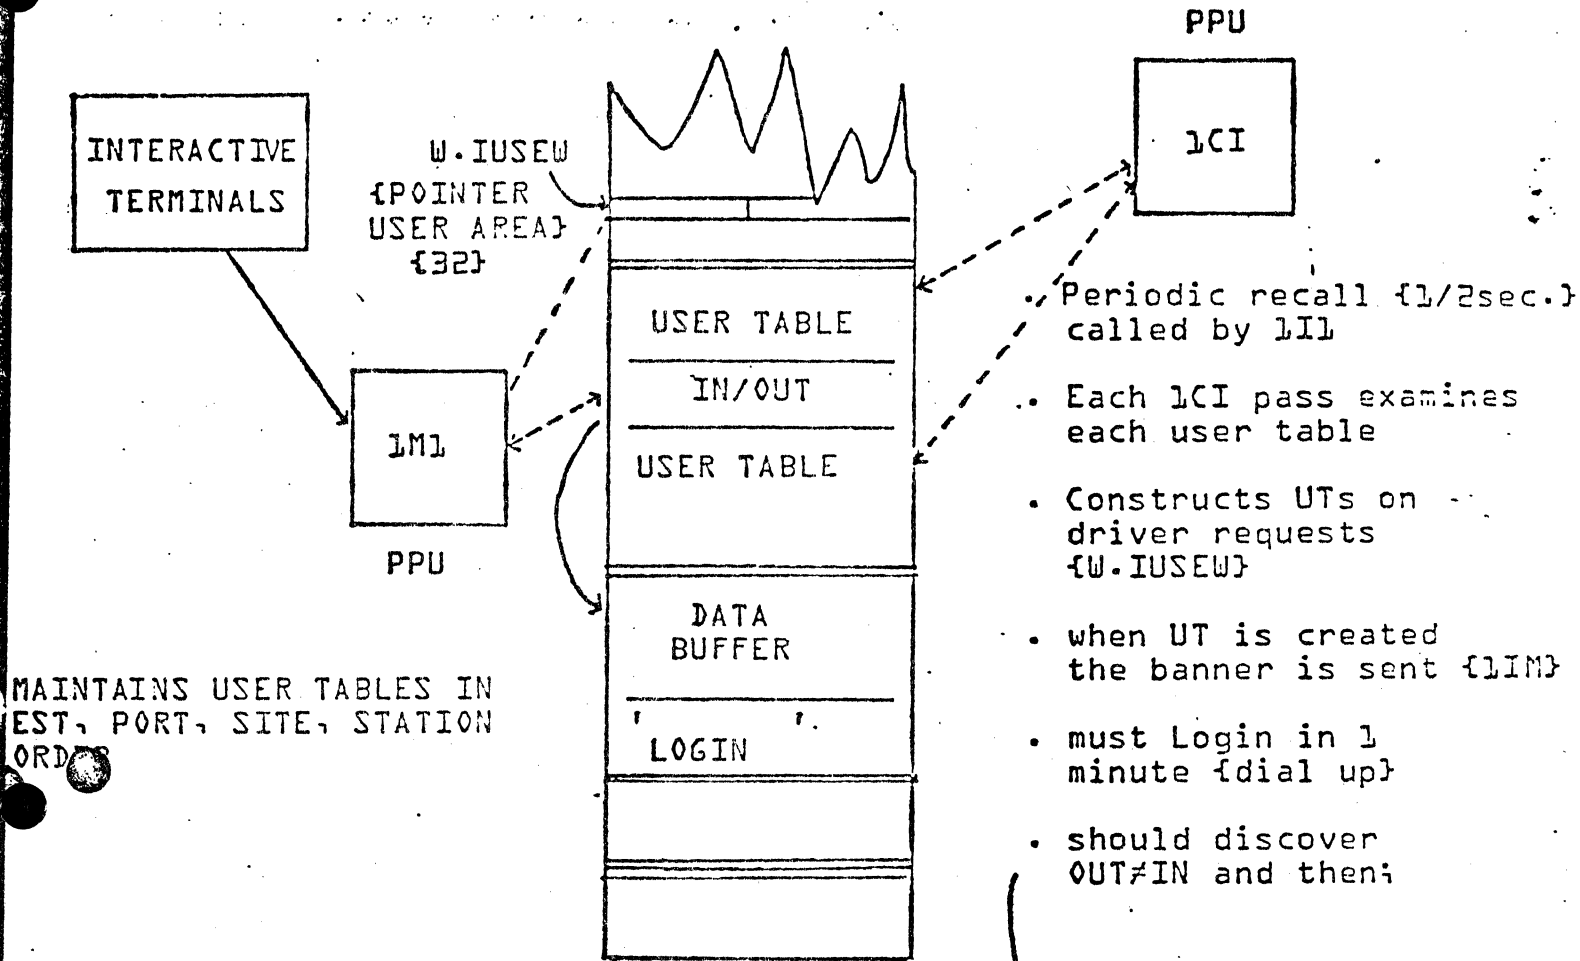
PPU

INTERACTIVE TERMINALS

W.IUSEW {POINTER USER AREA} {32}

1CI

USER TABLE

IN/OUT

USER TABLE

1M1

PPU

DATA BUFFER

LOGIN

MAINTAINS USER TABLES IN EST, PORT, SITE, STATION ORD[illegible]

. Periodic recall {1/2sec.} called by 1I1

. Each 1CI pass examines each user table

. Constructs UTs on driver requests {W.IUSEW}

. when UT is created the banner is sent {1IM}

. must Login in 1 minute {dial up}

. should discover OUT≠IN and then;